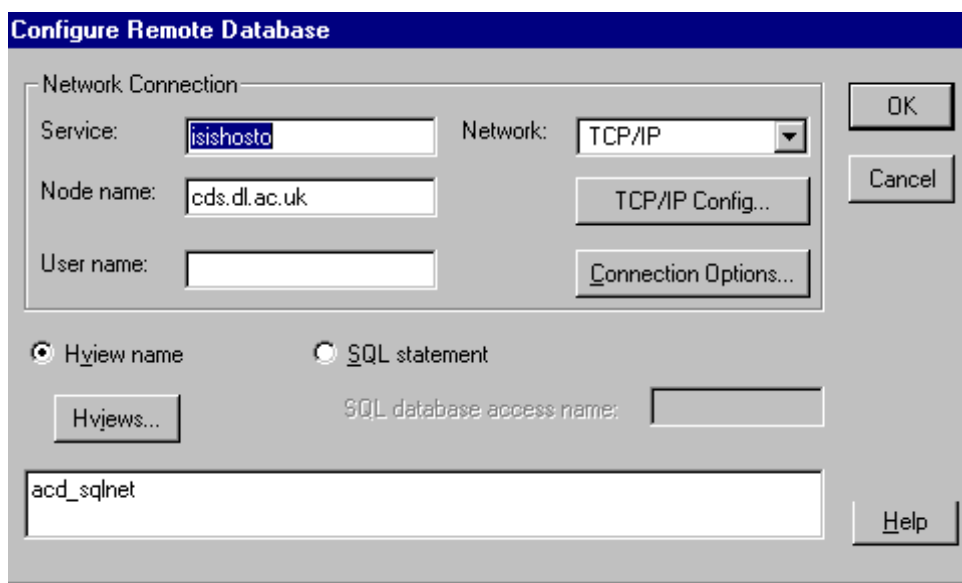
Configure Remote Database

Network Connection

Service: isishosto

Network: TCP/IP

Node name: cds.dl.ac.uk

TCP/IP Config...

User name:

Connection Options...

OK

Cancel

Hview name

SQL statement

Hviews...

SQL database access name:

acd_sqlnet

Help